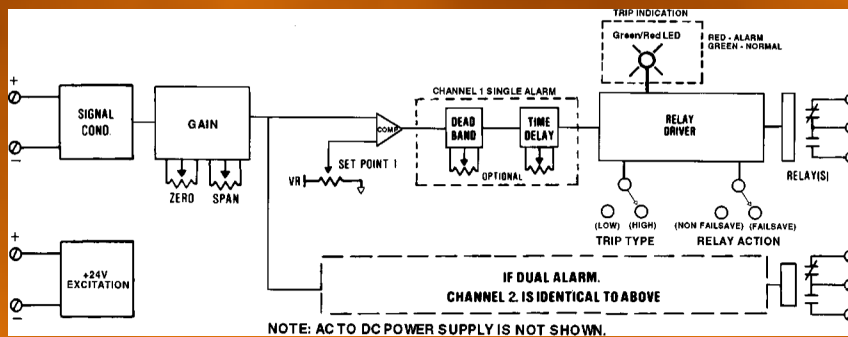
TRIP INDICATION
Green/Red LED
RED - ALARM
GREEN - NORMAL

+
−
SIGNAL COND.
GAIN
ZERO
SPAN
COMP
VR
SET POINT 1
CHANNEL 1 SINGLE ALARM
DEAD BAND
TIME DELAY
OPTIONAL
RELAY DRIVER
RELAY(S)
(LOW) (HIGH)
TRIP TYPE
(NON FAILSAVE) (FAILSAVE)
RELAY ACTION

+
−
+24V EXCITATION
IF DUAL ALARM.
CHANNEL 2. IS IDENTICAL TO ABOVE

NOTE: AC TO DC POWER SUPPLY IS NOT SHOWN.